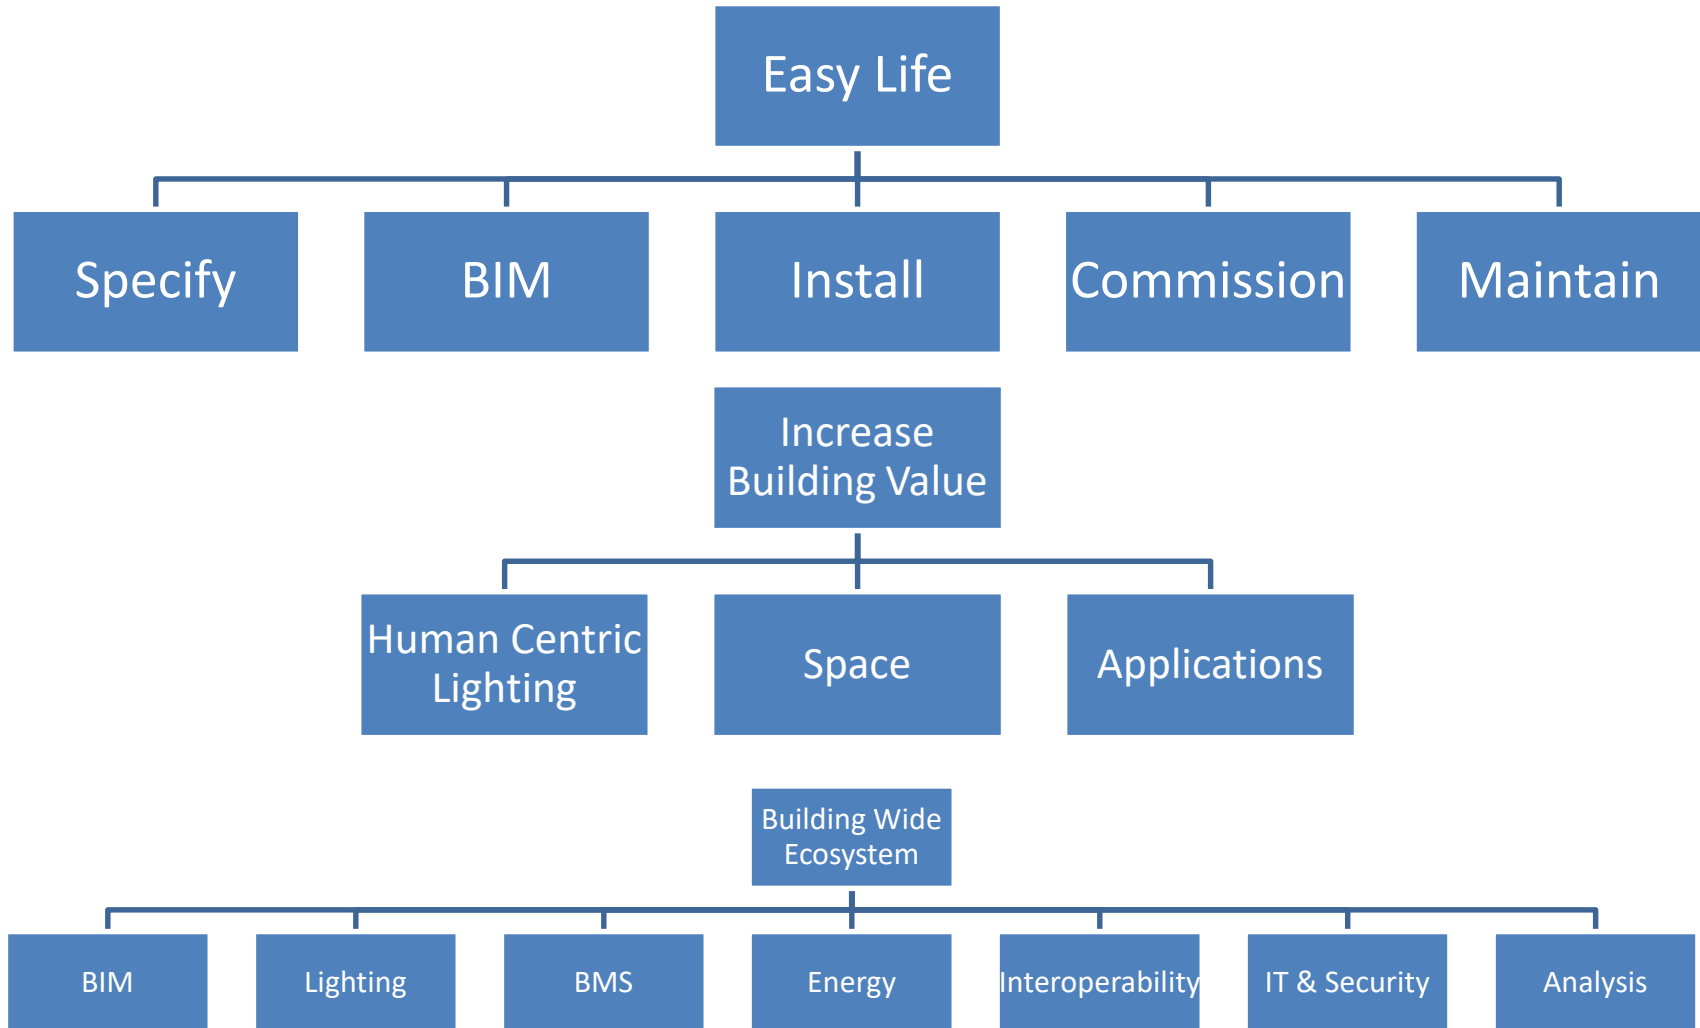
Easy Life

Specify

BIM

Install

Commission

Maintain

Increase Building Value

Human Centric Lighting

Space

Applications

Building Wide Ecosystem

BIM

Lighting

BMS

Energy

Interoperability

IT & Security

Analysis